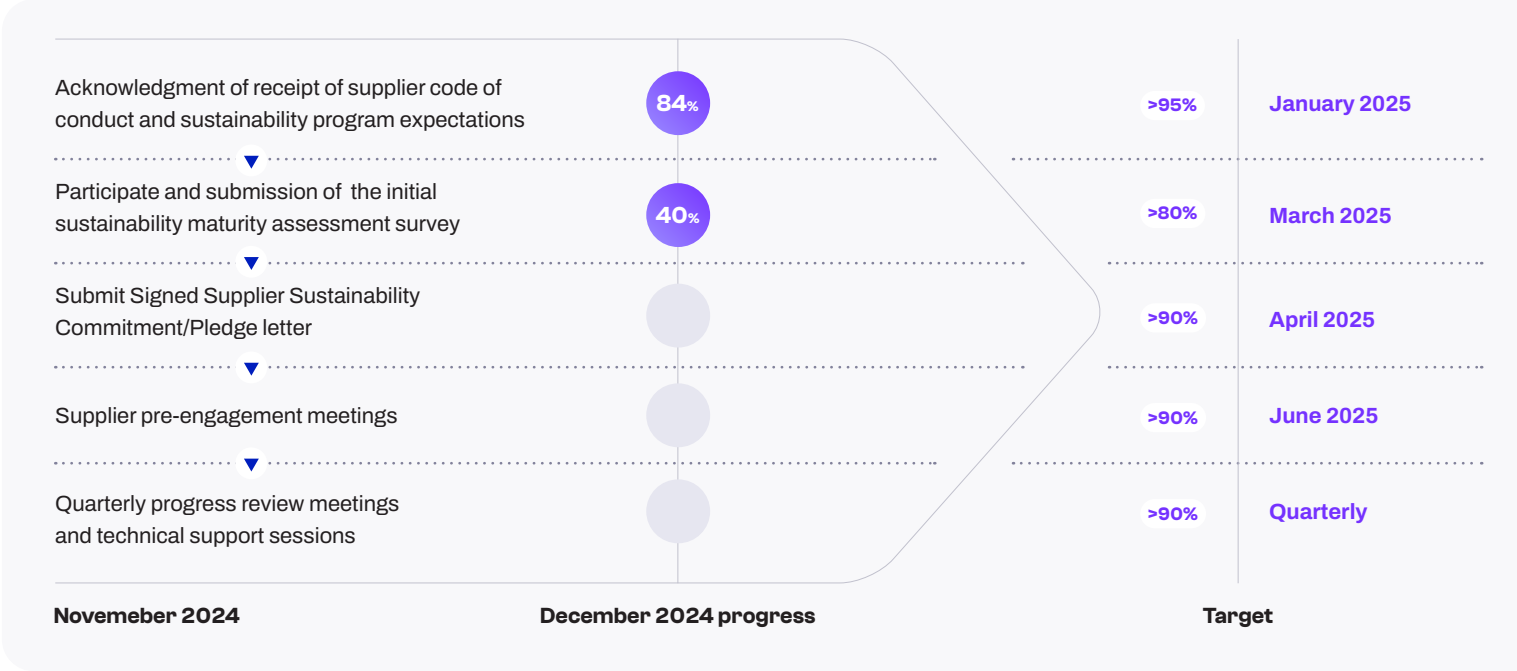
Acknowledgment of receipt of supplier code of conduct and sustainability program expectations

84%

>95%

January 2025

Participate and submission of the initial sustainability maturity assessment survey

40%

>80%

March 2025

Submit Signed Supplier Sustainability Commitment/Pledge letter

>90%

April 2025

Supplier pre-engagement meetings

>90%

June 2025

Quarterly progress review meetings and technical support sessions

>90%

Quarterly

Novemeber 2024

December 2024 progress

Target